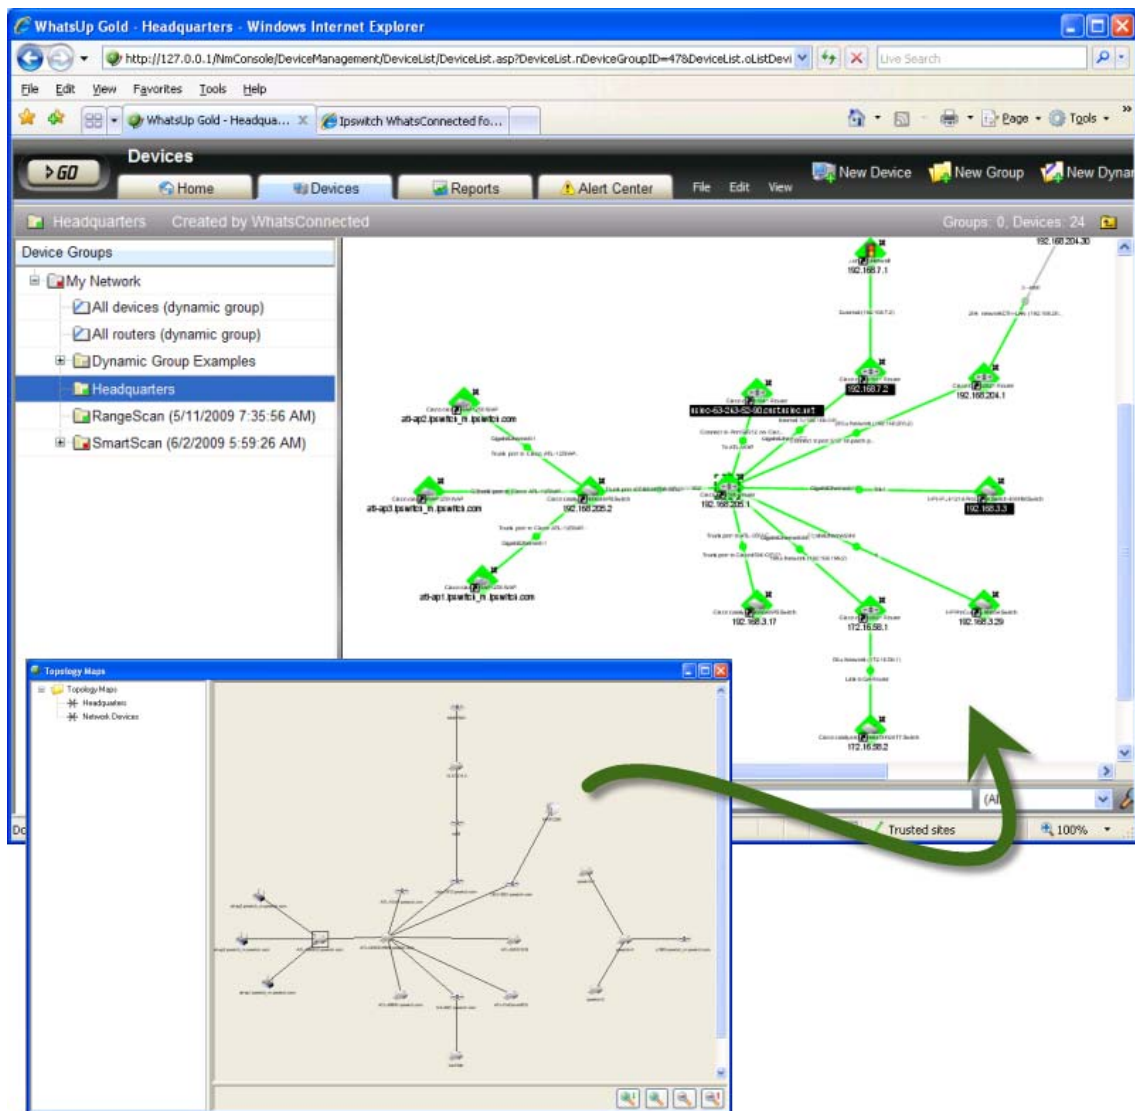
WhatsUp Gold - Headquarters - Windows Internet Explorer

http://127.0.0.1/NmConsole/DeviceManagement/DeviceList/DeviceList.asp?DeviceList.nDeviceGroupID=47&DeviceList.oListDevi

Live Search

File Edit View Favorites Tools Help

WhatsUp Gold - Headqua... Ipswitch WhatsConnected fo...

Page Tools

GO Devices

Home Devices Reports Alert Center File Edit View

New Device New Group New Dynar

Headquarters Created by WhatsConnected Groups: 0, Devices: 24

Device Groups

My Network
All devices (dynamic group)
All routers (dynamic group)
Dynamic Group Examples
Headquarters
RangeScan (5/11/2009 7:35:56 AM)
SmartScan (6/2/2009 5:59:26 AM)

192.168.204.30
192.168.7.1
192.168.7.2
192.168.204.1
atl-ap2.ipswitch_m.ipswitch.com
192.168.205.2
192.168.205.1
192.168.3.3
atl-ap3.ipswitch_m.ipswitch.com
atl-ap1.ipswitch_m.ipswitch.com
192.168.3.17
172.16.58.1
192.168.3.29
172.16.58.2

Topology Maps
Topology Maps
Headquarters
Network Devices

Trusted sites 100%